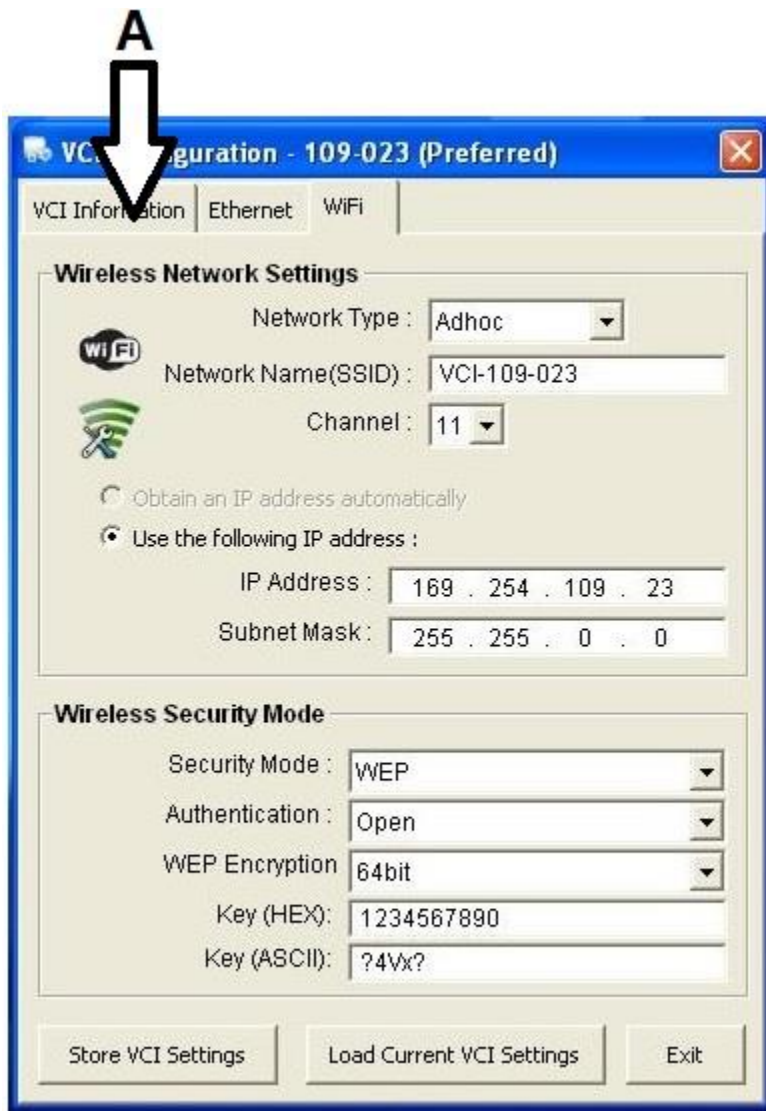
A

VC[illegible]guration - 109-023 (Preferred)

VCI Infor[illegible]ation | Ethernet | WiFi

Wireless Network Settings

Network Type : Adhoc

Wi Fi

Network Name(SSID) : VCI-109-023

Channel : 11

Obtain an IP address automatically

Use the following IP address :

IP Address : 169 . 254 . 109 . 23

Subnet Mask : 255 . 255 . 0 . 0

Wireless Security Mode

Security Mode : WEP

Authentication : Open

WEP Encryption 64bit

Key (HEX): 1234567890

Key (ASCII): ?4Vx?

Store VCI Settings | Load Current VCI Settings | Exit